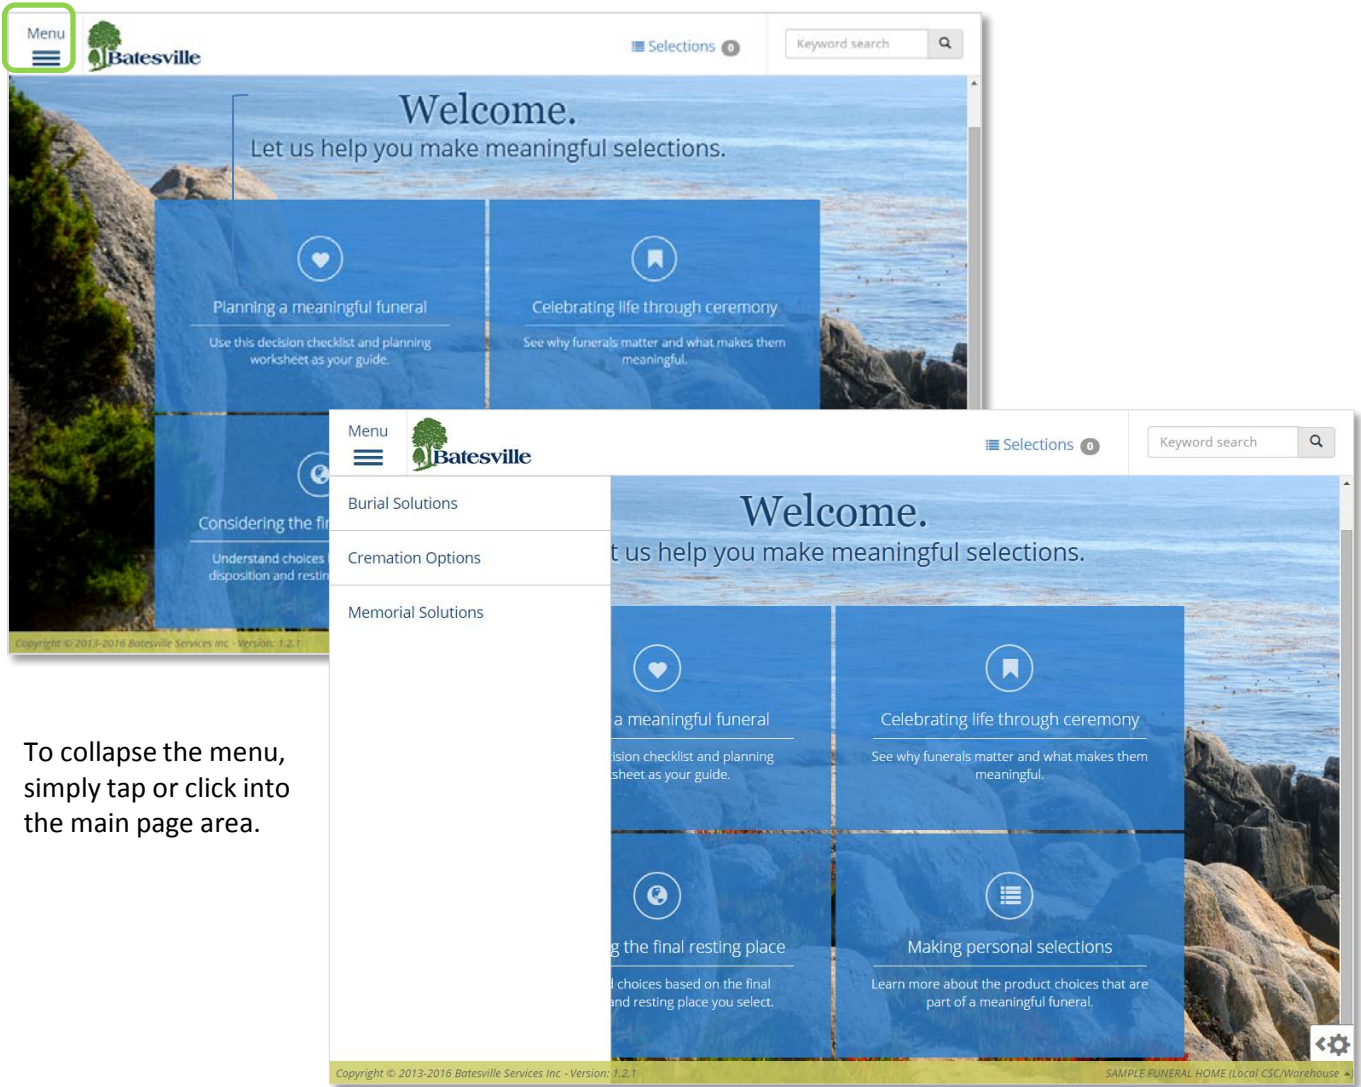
Menu

Batesville

Selections 0

Keyword search

Welcome.
Let us help you make meaningful selections.

Planning a meaningful funeral

Use this decision checklist and planning worksheet as your guide.

Celebrating life through ceremony

See why funerals matter and what makes them meaningful.

Considering the fi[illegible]

Understand choices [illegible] disposition and restin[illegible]

Copyright © 2013-2016 Batesville Services Inc - Version: 1.2.1

Menu

Batesville

Selections 0

Keyword search

Burial Solutions

Cremation Options

Memorial Solutions

Welcome.
t us help you make meaningful selections.

a meaningful funeral

ision checklist and planning sheet as your guide.

Celebrating life through ceremony

See why funerals matter and what makes them meaningful.

g the final resting place

l choices based on the final nd resting place you select.

Making personal selections

Learn more about the product choices that are part of a meaningful funeral.

Copyright © 2013-2016 Batesville Services Inc - Version: 1.2.1

SAMPLE FUNERAL HOME (Local CSC/Warehouse

To collapse the menu, simply tap or click into the main page area.